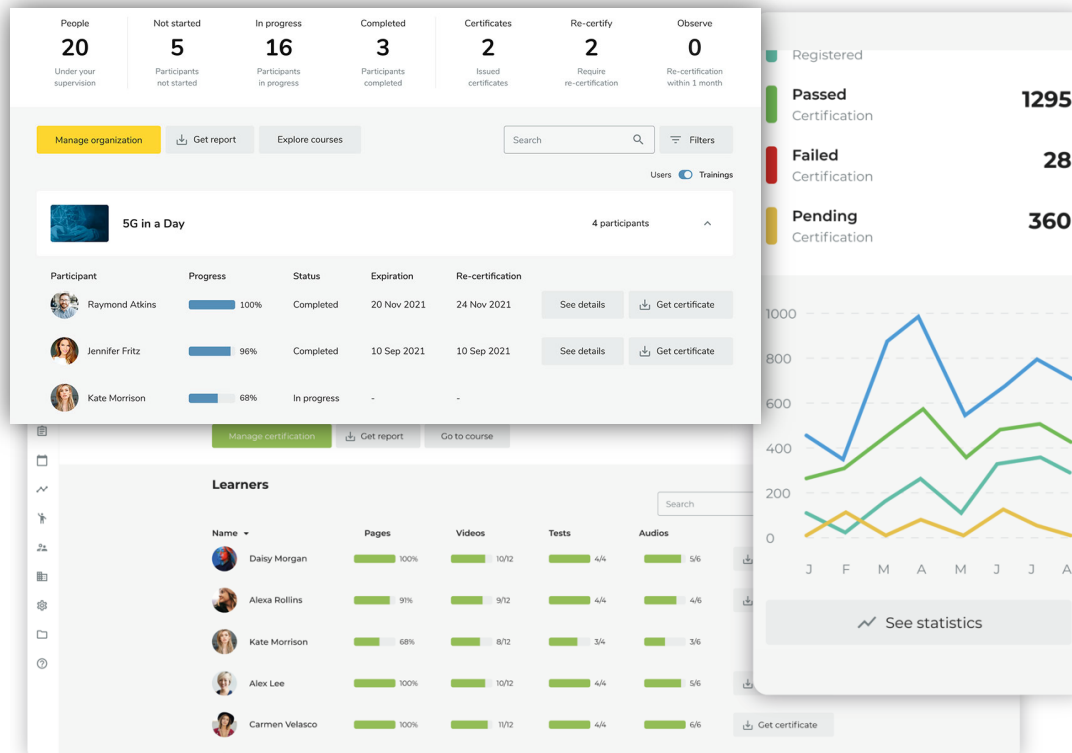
| People | Not started | In progress | Completed | Certificates | Re-certify | Observe |
|---|---|---|---|---|---|---|
| 20 | 5 | 16 | 3 | 2 | 2 | 0 |
| Under your supervision | Participants not started | Participants in progress | Participants completed | Issued certificates | Require re-certification | Re-certification within 1 month |

Manage organization
Get report
Explore courses
Search
Filters
Users Trainings

5G in a Day
4 participants

| Participant | Progress | Status | Expiration | Re-certification | | |
|---|---|---|---|---|---|---|
| Raymond Atkins | 100% | Completed | 20 Nov 2021 | 24 Nov 2021 | See details | Get certificate |
| Jennifer Fritz | 96% | Completed | 10 Sep 2021 | 10 Sep 2021 | See details | Get certificate |
| Kate Morrison | 68% | In progress | - | - | | |

Registered
Passed
Certification
1295
Failed
Certification
28
Pending
Certification
360

1000
800
600
400
200
0
J F M A M J J A

See statistics

Manage certification
Get report
Go to course

Learners
Search

| Name | Pages | Videos | Tests | Audios | |
|---|---|---|---|---|---|
| Daisy Morgan | 100% | 10/12 | 4/4 | 5/6 | |
| Alexa Rollins | 91% | 9/12 | 4/4 | 4/6 | |
| Kate Morrison | 68% | 8/12 | 3/4 | 3/6 | |
| Alex Lee | 100% | 10/12 | 4/4 | 5/6 | |
| Carmen Velasco | 100% | 11/12 | 4/4 | 6/6 | Get certificate |